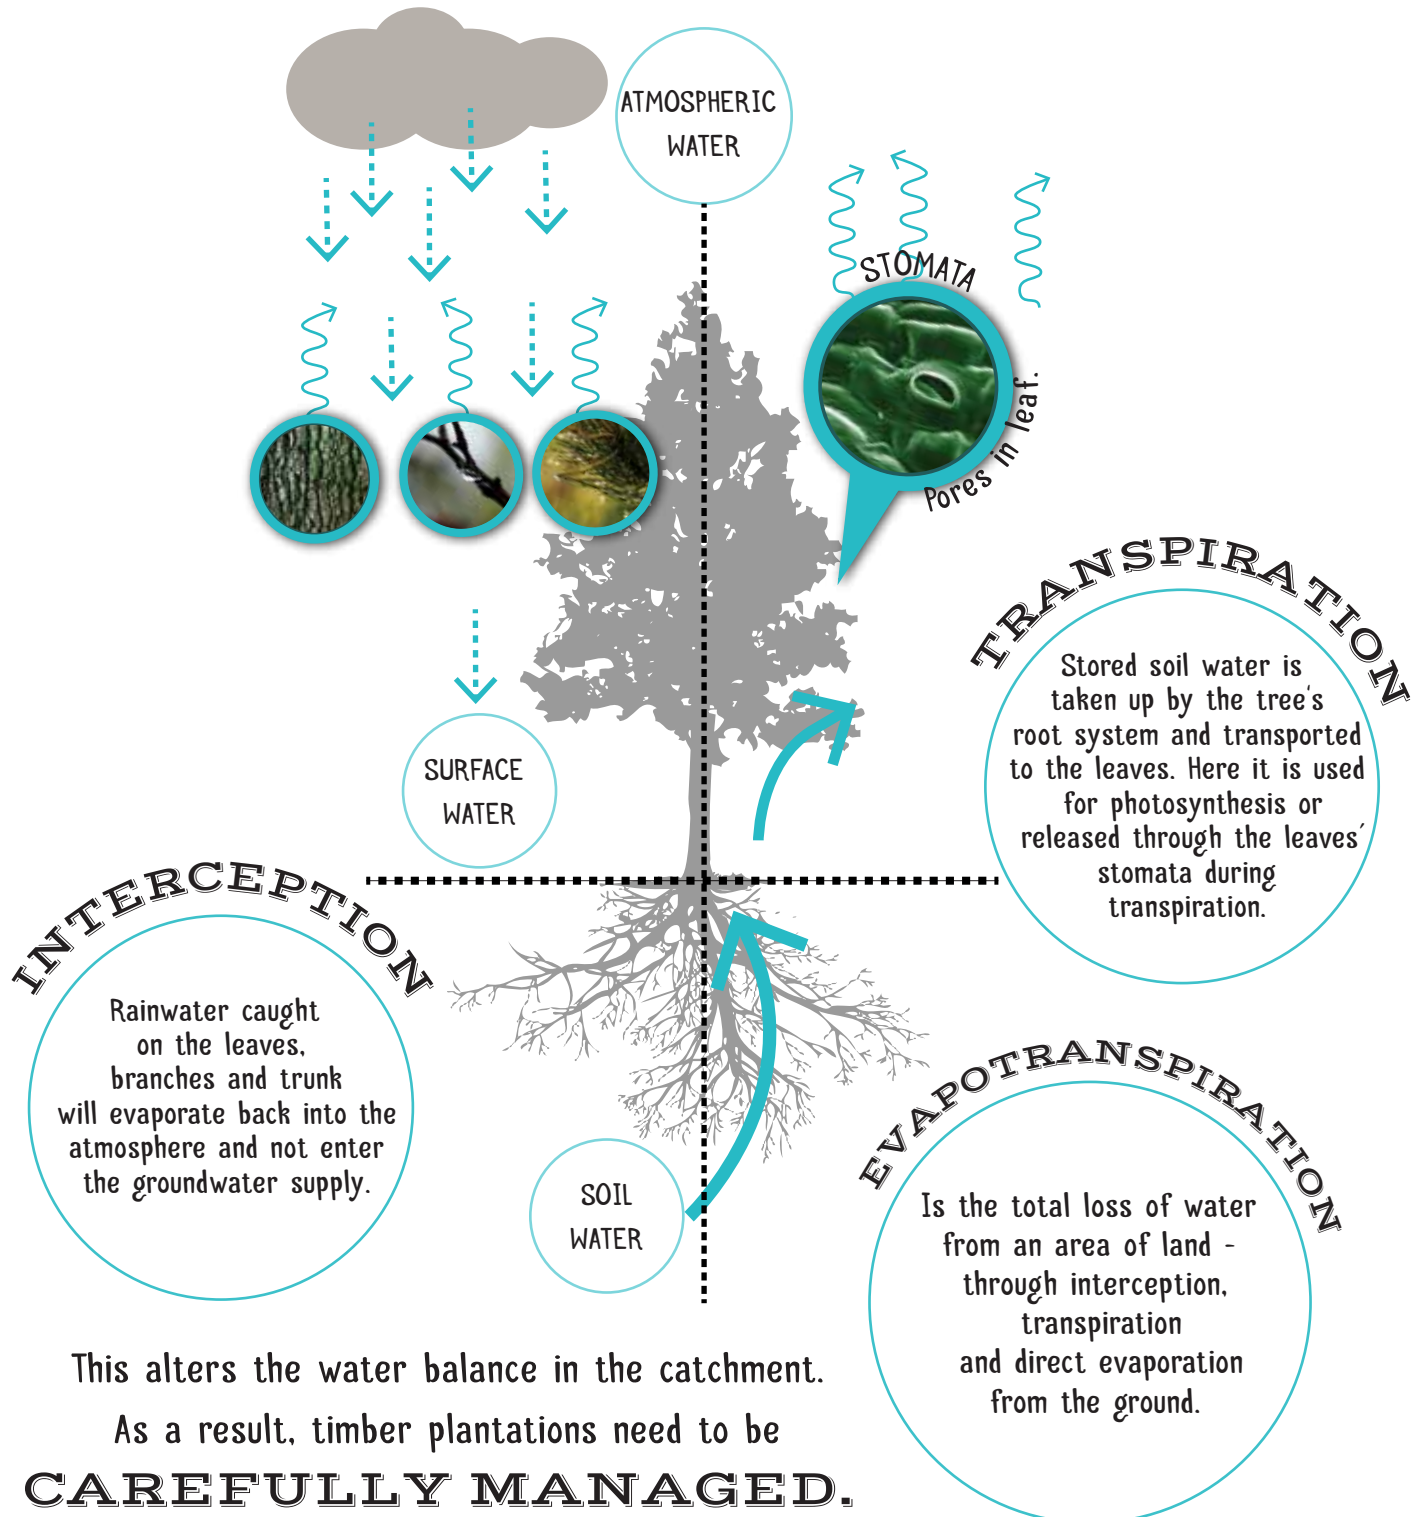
ATMOSPHERIC WATER

STOMATA

Pores in leaf.

TRANSPIRATION

Stored soil water is taken up by the tree's root system and transported to the leaves. Here it is used for photosynthesis or released through the leaves' stomata during transpiration.

SURFACE WATER

INTERCEPTION

Rainwater caught on the leaves, branches and trunk will evaporate back into the atmosphere and not enter the groundwater supply.

SOIL WATER

EVAPOTRANSPIRATION

Is the total loss of water from an area of land - through interception, transpiration and direct evaporation from the ground.

This alters the water balance in the catchment. As a result, timber plantations need to be CAREFULLY MANAGED.